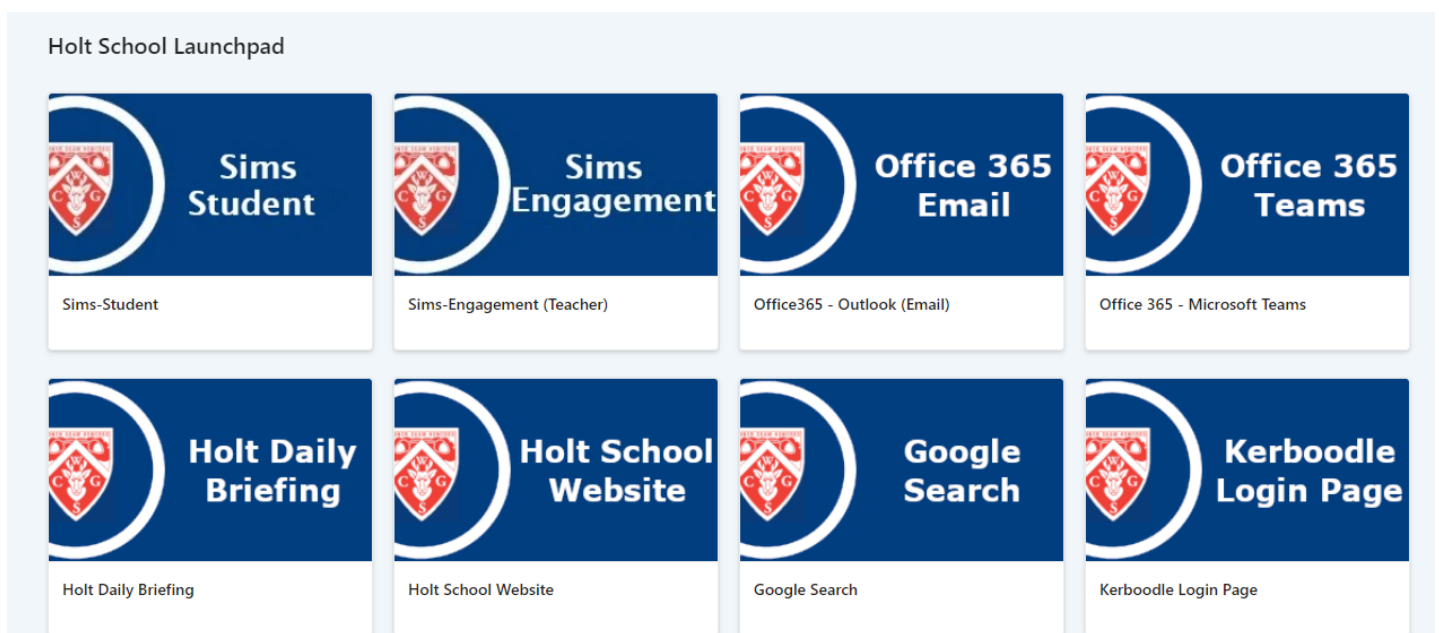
Holt School Launchpad

Sims Student

Sims-Student

Sims Engagement

Sims-Engagement (Teacher)

Office 365 Email

Office365 - Outlook (Email)

Office 365 Teams

Office 365 - Microsoft Teams

Holt Daily Briefing

Holt Daily Briefing

Holt School Website

Holt School Website

Google Search

Google Search

Kerboodle Login Page

Kerboodle Login Page